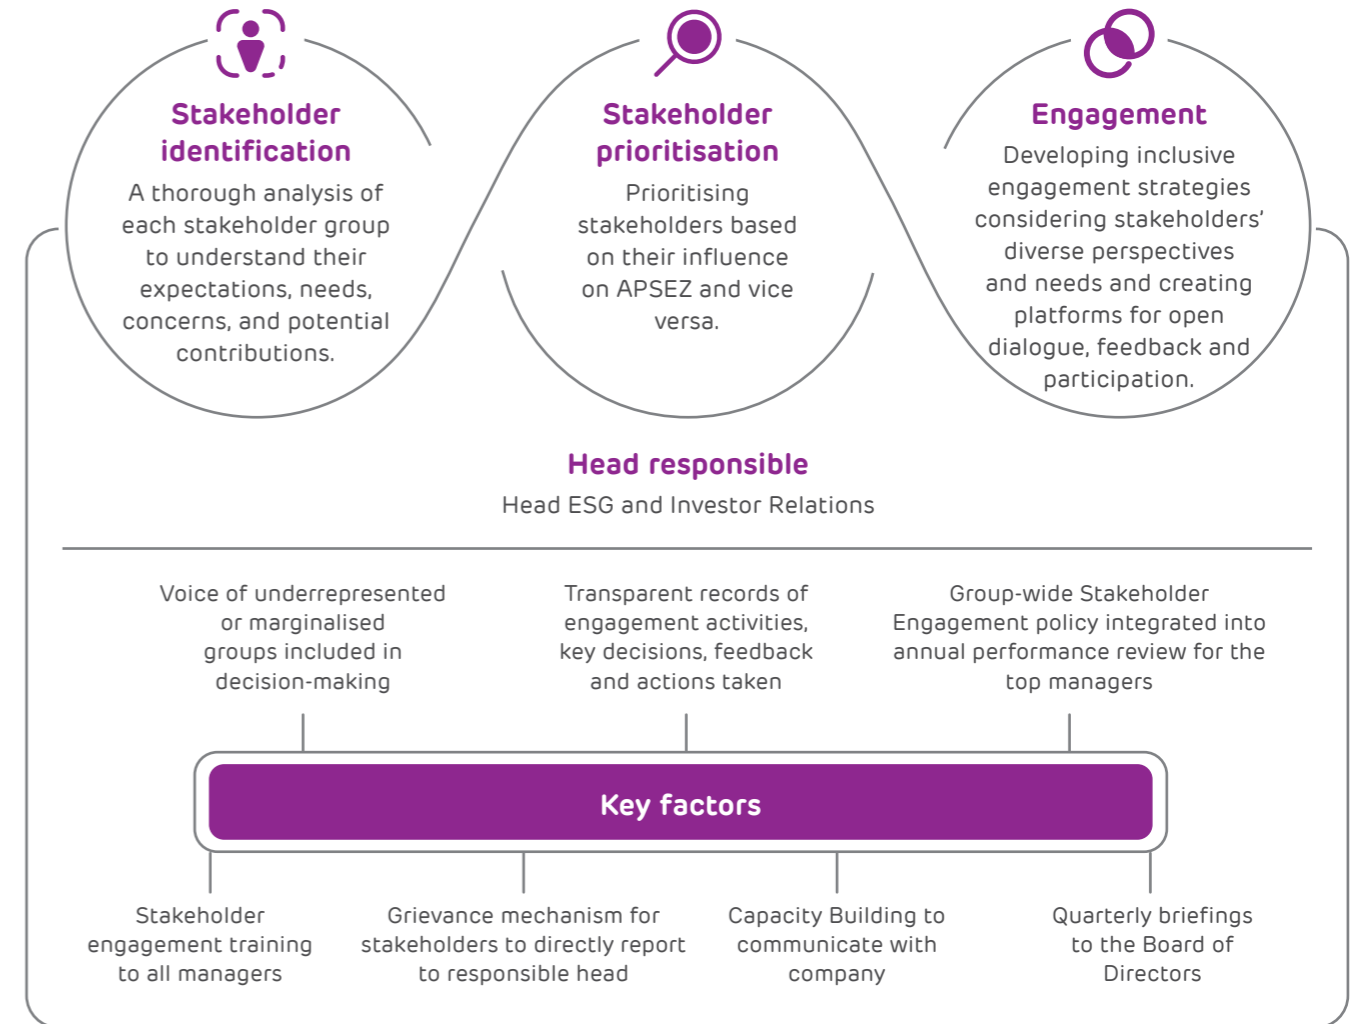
Stakeholder identification

A thorough analysis of each stakeholder group to understand their expectations, needs, concerns, and potential contributions.

Stakeholder prioritisation

Prioritising stakeholders based on their influence on APSEZ and vice versa.

Engagement

Developing inclusive engagement strategies considering stakeholders' diverse perspectives and needs and creating platforms for open dialogue, feedback and participation.

Head responsible

Head ESG and Investor Relations

Voice of underrepresented or marginalised groups included in decision-making

Transparent records of engagement activities, key decisions, feedback and actions taken

Group-wide Stakeholder Engagement policy integrated into annual performance review for the top managers

Key factors

Stakeholder engagement training to all managers

Grievance mechanism for stakeholders to directly report to responsible head

Capacity Building to communicate with company

Quarterly briefings to the Board of Directors